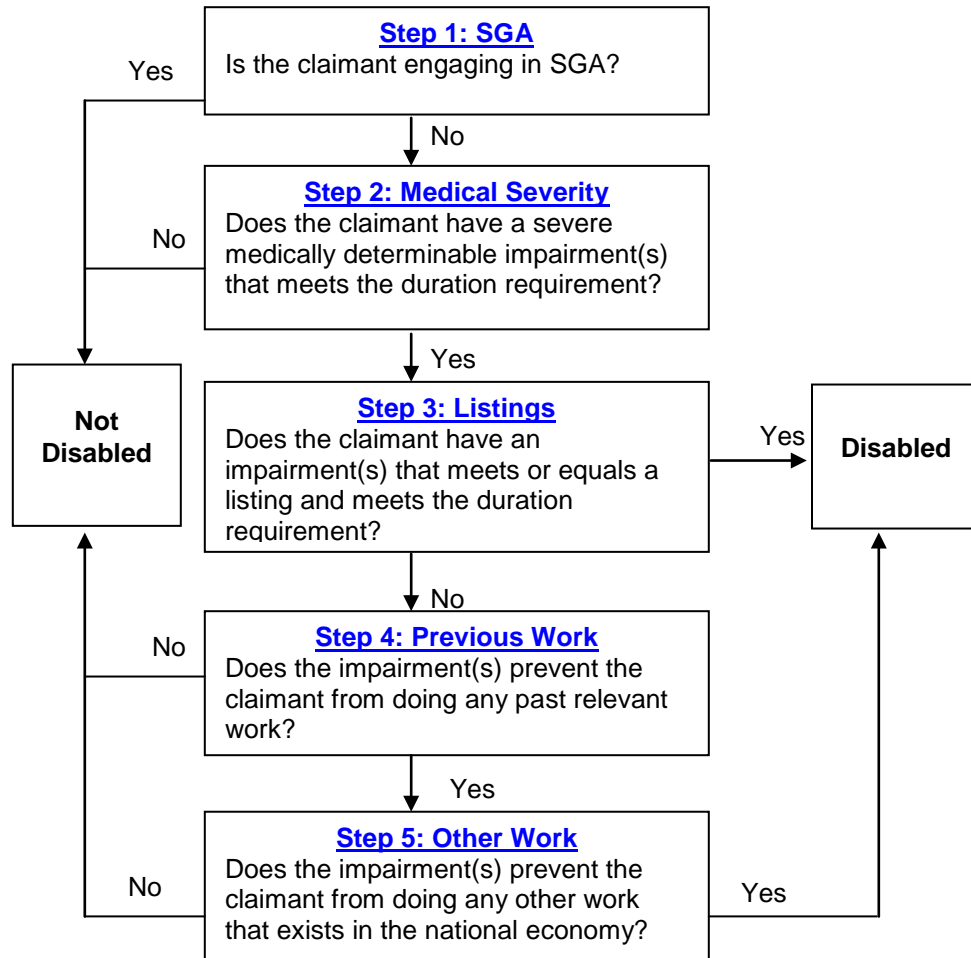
Step 1: SGA
Is the claimant engaging in SGA?

Yes

No

Step 2: Medical Severity
Does the claimant have a severe medically determinable impairment(s) that meets the duration requirement?

No

Yes

Not Disabled

Step 3: Listings
Does the claimant have an impairment(s) that meets or equals a listing and meets the duration requirement?

Yes

Disabled

No

Step 4: Previous Work
Does the impairment(s) prevent the claimant from doing any past relevant work?

No

Yes

Step 5: Other Work
Does the impairment(s) prevent the claimant from doing any other work that exists in the national economy?

No

Yes